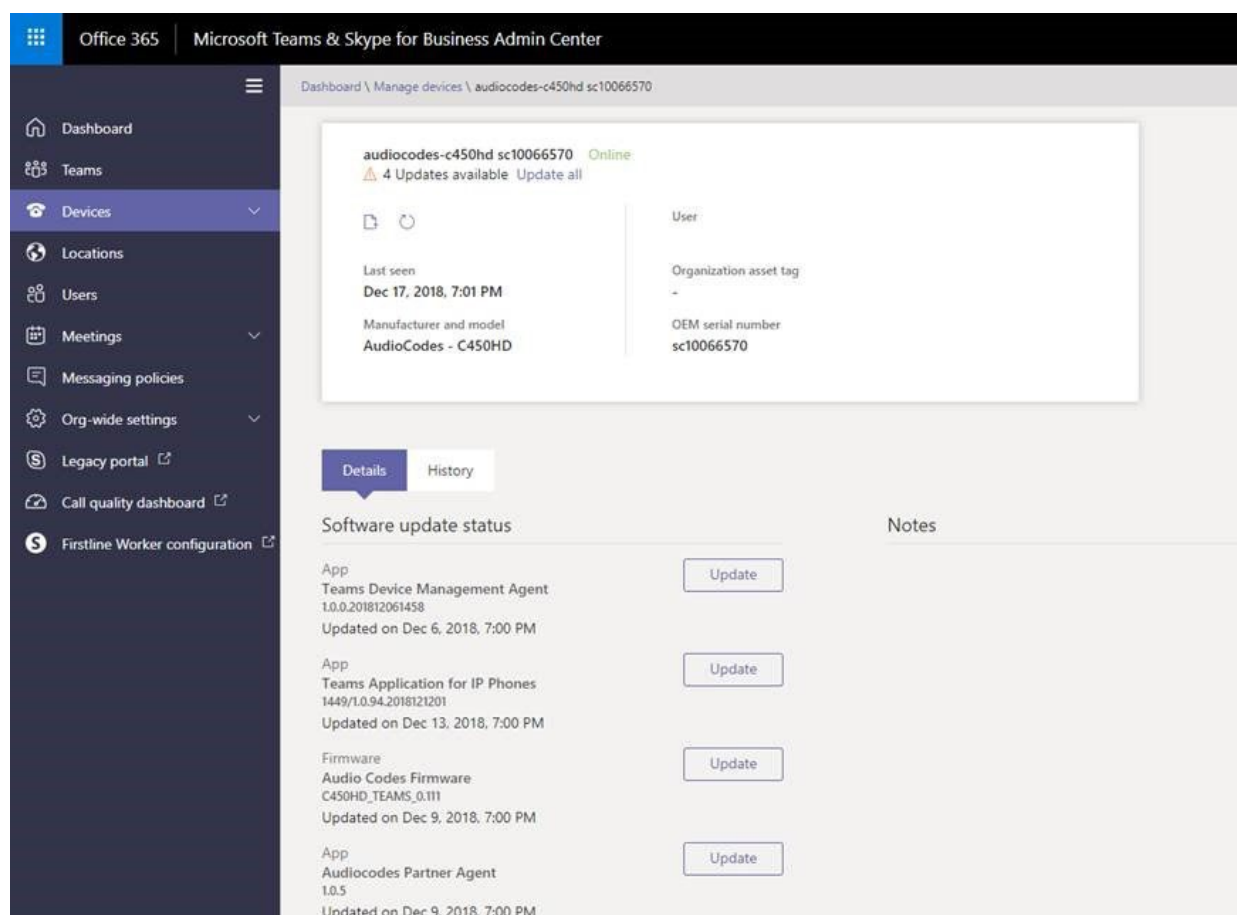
Office 365 | Microsoft Teams & Skype for Business Admin Center

Dashboard
Teams
Devices
Locations
Users
Meetings
Messaging policies
Org-wide settings
Legacy portal
Call quality dashboard
Firstline Worker configuration

Dashboard \ Manage devices \ audiocodes-c450hd sc10066570

audiocodes-c450hd sc10066570 Online
4 Updates available Update all

User

Last seen
Dec 17, 2018, 7:01 PM

Organization asset tag
-

Manufacturer and model
AudioCodes - C450HD

OEM serial number
sc10066570

Details History

Software update status

Notes

App
Teams Device Management Agent
1.0.0.201812061458
Updated on Dec 6, 2018, 7:00 PM
Update

App
Teams Application for IP Phones
1449/1.0.94.2018121201
Updated on Dec 13, 2018, 7:00 PM
Update

Firmware
Audio Codes Firmware
C450HD_TEAMS_0.111
Updated on Dec 9, 2018, 7:00 PM
Update

App
Audiocodes Partner Agent
1.0.5
Updated on Dec 9, 2018, 7:00 PM
Update